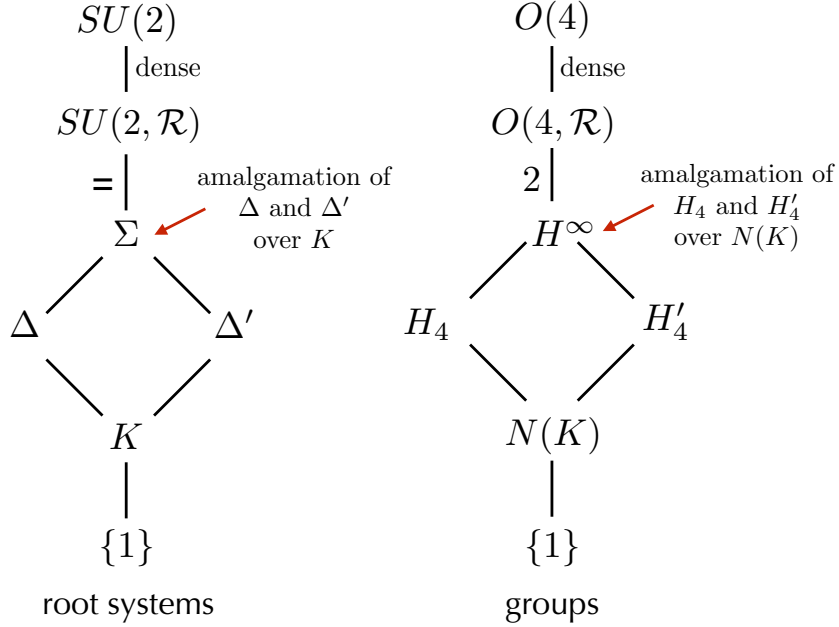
$SU(2)$

dense

$SU(2, \mathcal{R})$

=

amalgamation of $\Delta$ and $\Delta'$ over $K$

$\Sigma$

$\Delta$

$\Delta'$

$K$

$\{1\}$

root systems

$O(4)$

dense

$O(4, \mathcal{R})$

2

amalgamation of $H_4$ and $H_4'$ over $N(K)$

$H^\infty$

$H_4$

$H_4'$

$N(K)$

$\{1\}$

groups